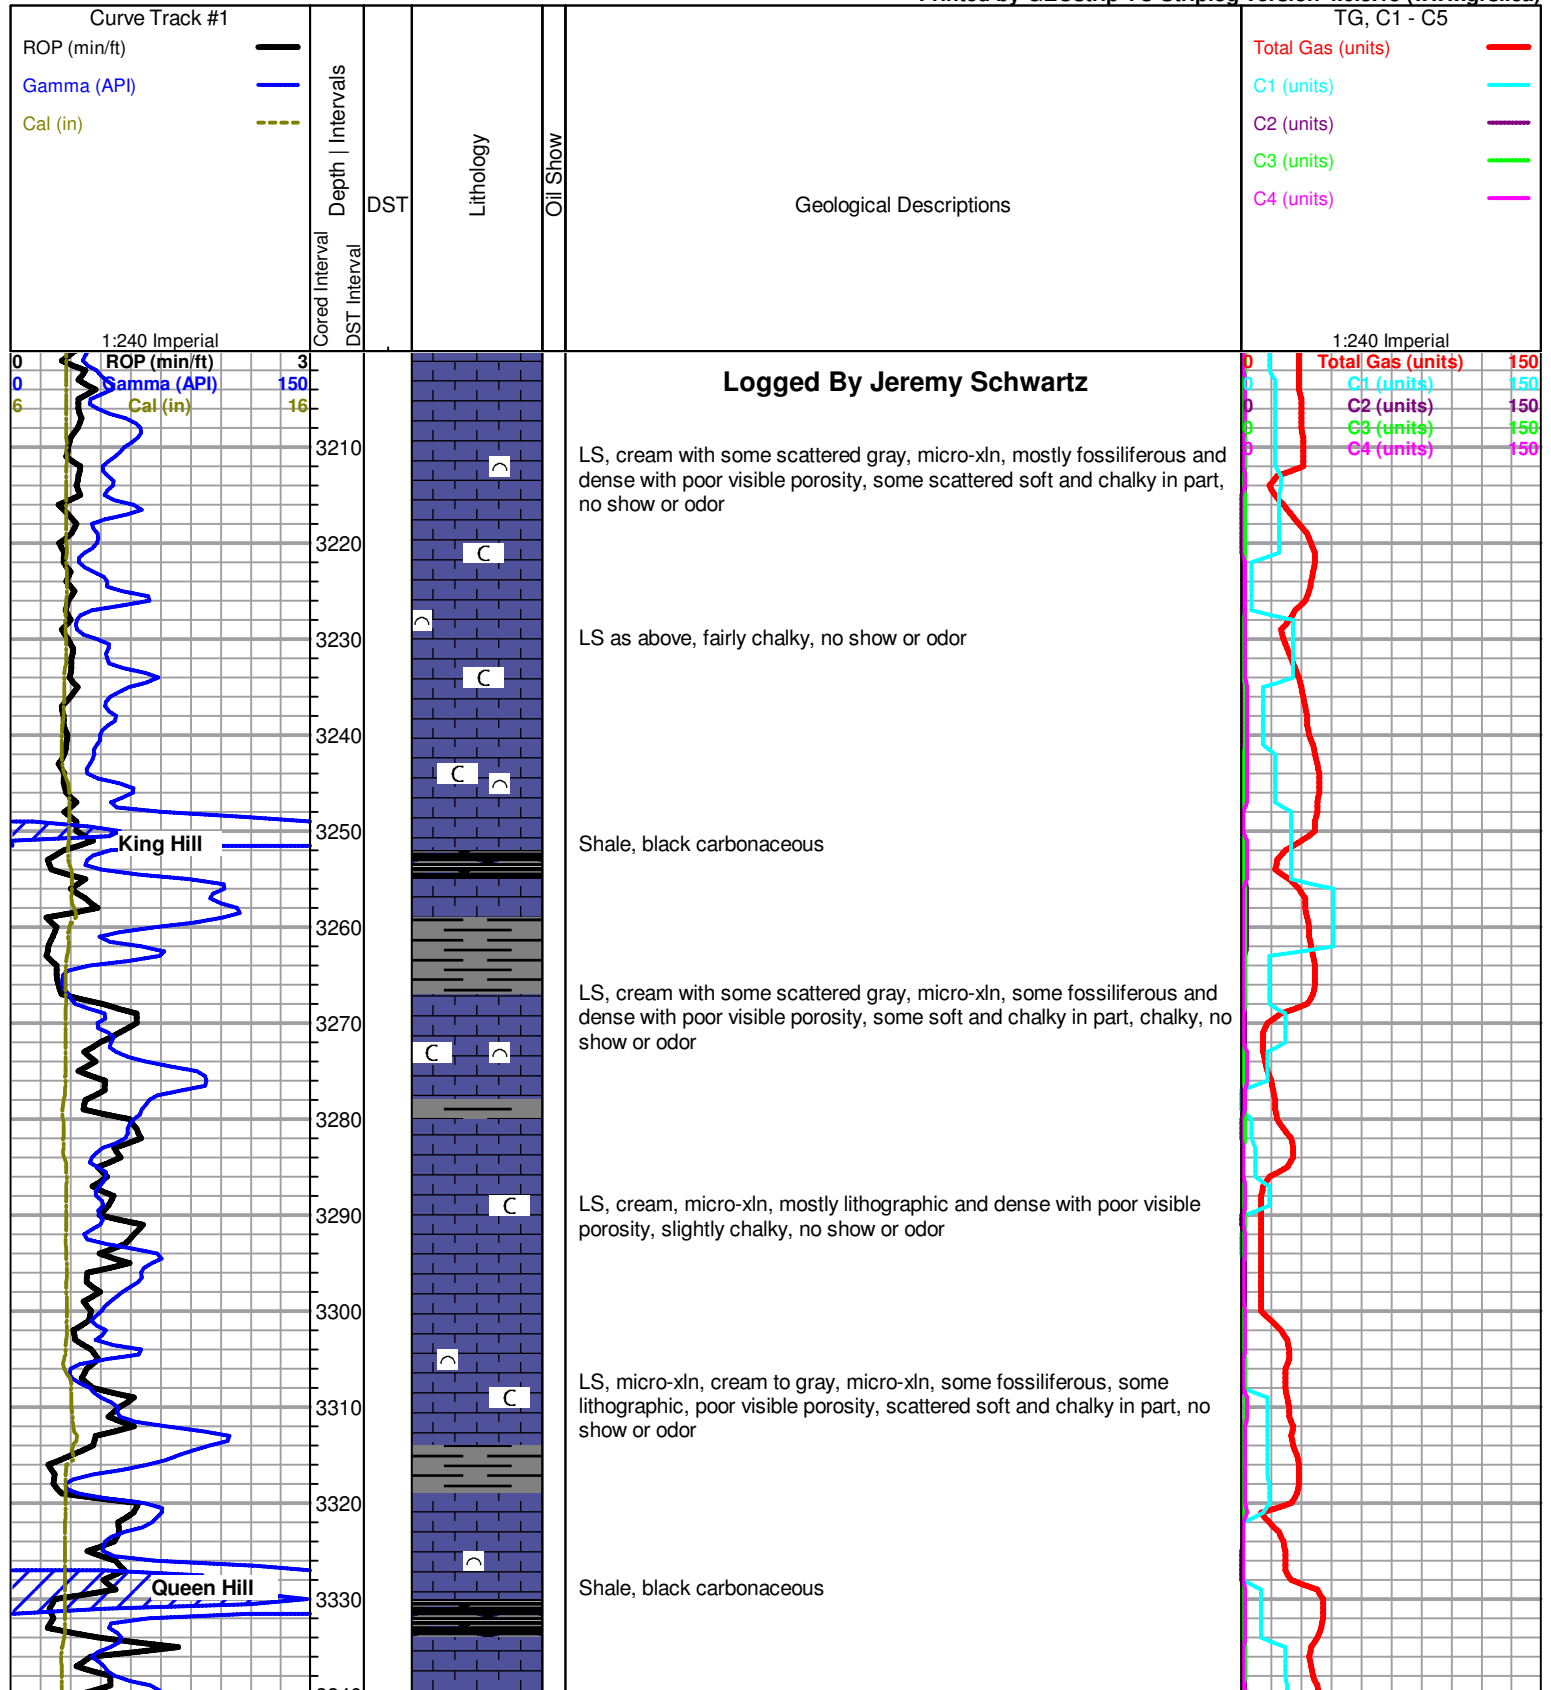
Curve Track #1
ROP (min/ft)
Gamma (API)
Cal (in)
1:240 Imperial

Cored Interval
DST Interval
Depth | Intervals
DST
Lithology
Oil Show
Geological Descriptions

TG, C1 - C5
Total Gas (units)
C1 (units)
C2 (units)
C3 (units)
C4 (units)
1:240 Imperial

0 ROP (min/ft) 3
0 Gamma (API) 150
6 Cal (in) 16

0 Total Gas (units) 150
0 C1 (units) 150
0 C2 (units) 150
0 C3 (units) 150
0 C4 (units) 150

Logged By Jeremy Schwartz

3210
LS, cream with some scattered gray, micro-xln, mostly fossiliferous and dense with poor visible porosity, some scattered soft and chalky in part, no show or odor

3220
3230
LS as above, fairly chalky, no show or odor

3240
3250
King Hill
Shale, black carbonaceous

3260
LS, cream with some scattered gray, micro-xln, some fossiliferous and dense with poor visible porosity, some soft and chalky in part, chalky, no show or odor

3270
3280
3290
LS, cream, micro-xln, mostly lithographic and dense with poor visible porosity, slightly chalky, no show or odor

3300
LS, micro-xln, cream to gray, micro-xln, some fossiliferous, some lithographic, poor visible porosity, scattered soft and chalky in part, no show or odor

3310
3320
Queen Hill
3330
Shale, black carbonaceous